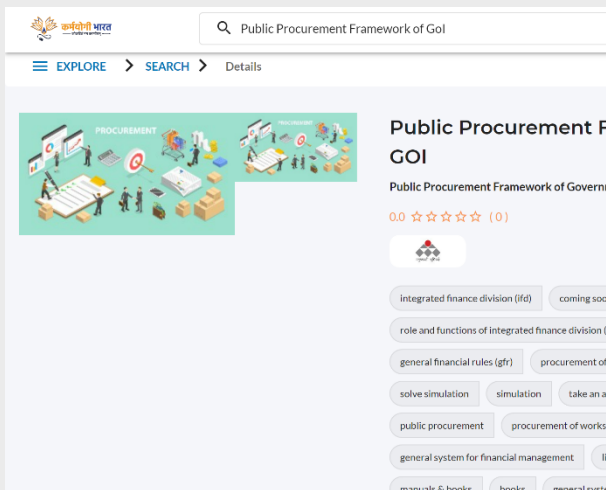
कर्मयोगी भारत

Public Procurement Framework of GoI

EXPLORE > SEARCH > Details

PROCUREMENT

PROCUREMENT

Public Procurement F

GOI

Public Procurement Framework of Govern

0.0 ☆☆☆☆☆ ( 0 )

integrated finance division (ifd)

coming soo

role and functions of integrated finance division (

general financial rules (gfr)

procurement of

solve simulation

simulation

take an a

public procurement

procurement of works

general system for financial management

manuals & books

books

general syste